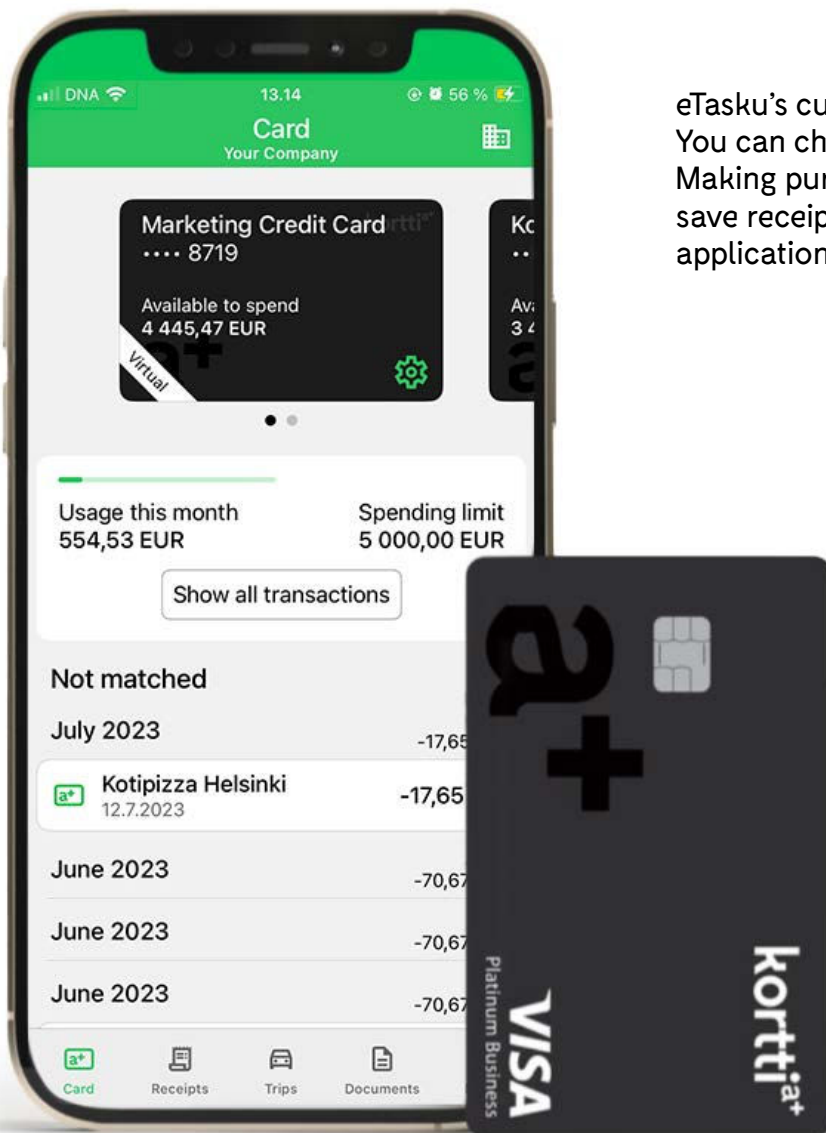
DNA 13.14 56 %

Card
Your Company

Marketing Credit Card kortti
•••• 8719

Available to spend
4 445,47 EUR

Virtual

Kc
••
Av
3 4

Usage this month
554,53 EUR

Spending limit
5 000,00 EUR

Show all transactions

Not matched

July 2023 -17,65

Kotipizza Helsinki
12.7.2023
-17,65

June 2023 -70,67

June 2023 -70,67

June 2023 -70,67

Card Receipts Trips Documents

eTasku's cu
You can ch
Making pur
save receip
application

VISA
Platinum Business

kortti a+